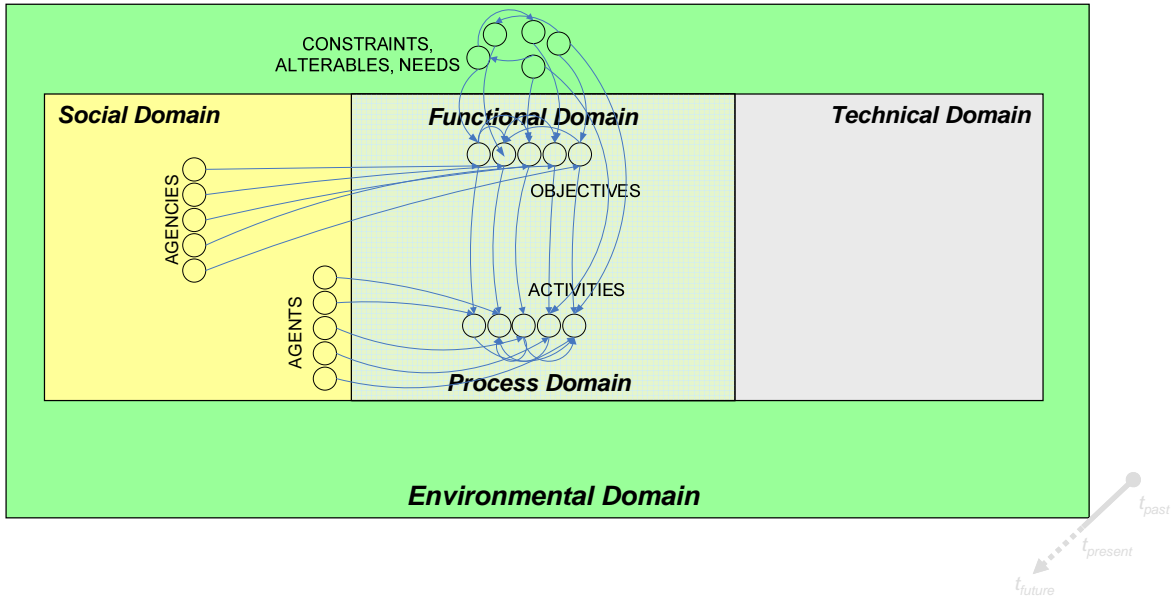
CONSTRAINTS, ALTERABLES, NEEDS

Social Domain

Functional Domain

Technical Domain

AGENCIES

OBJECTIVES

AGENTS

ACTIVITIES

Process Domain

Environmental Domain

$t_{past}$

$t_{present}$

$t_{future}$